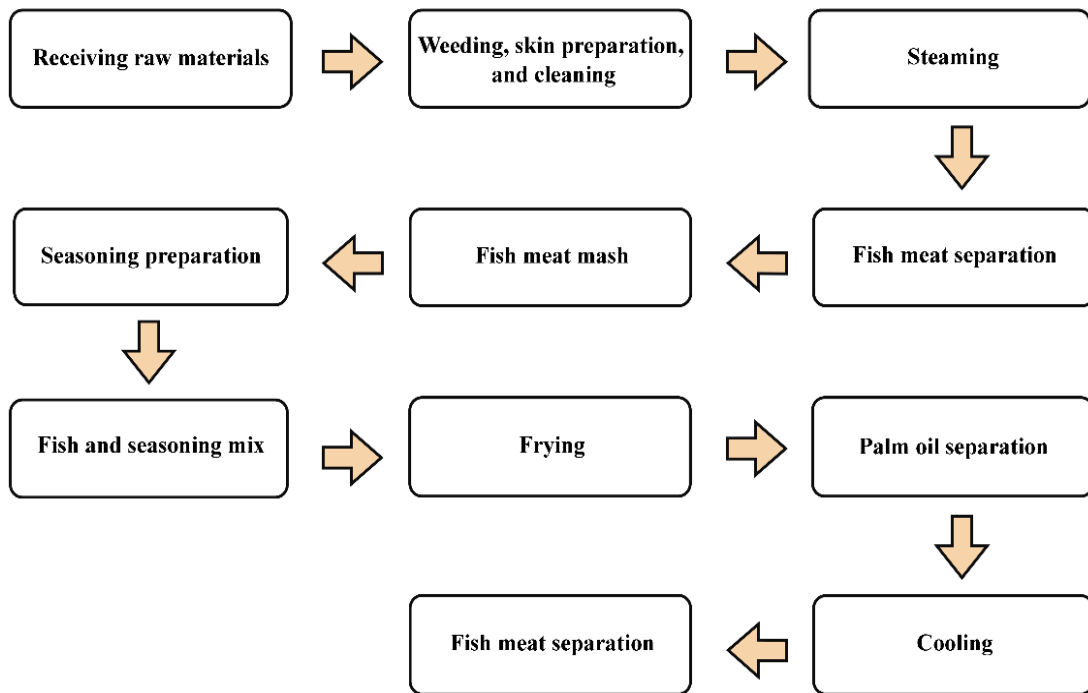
Receiving raw materials

Weeding, skin preparation, and cleaning

Steaming

Fish meat separation

Fish meat mash

Seasoning preparation

Fish and seasoning mix

Frying

Palm oil separation

Cooling

Fish meat separation